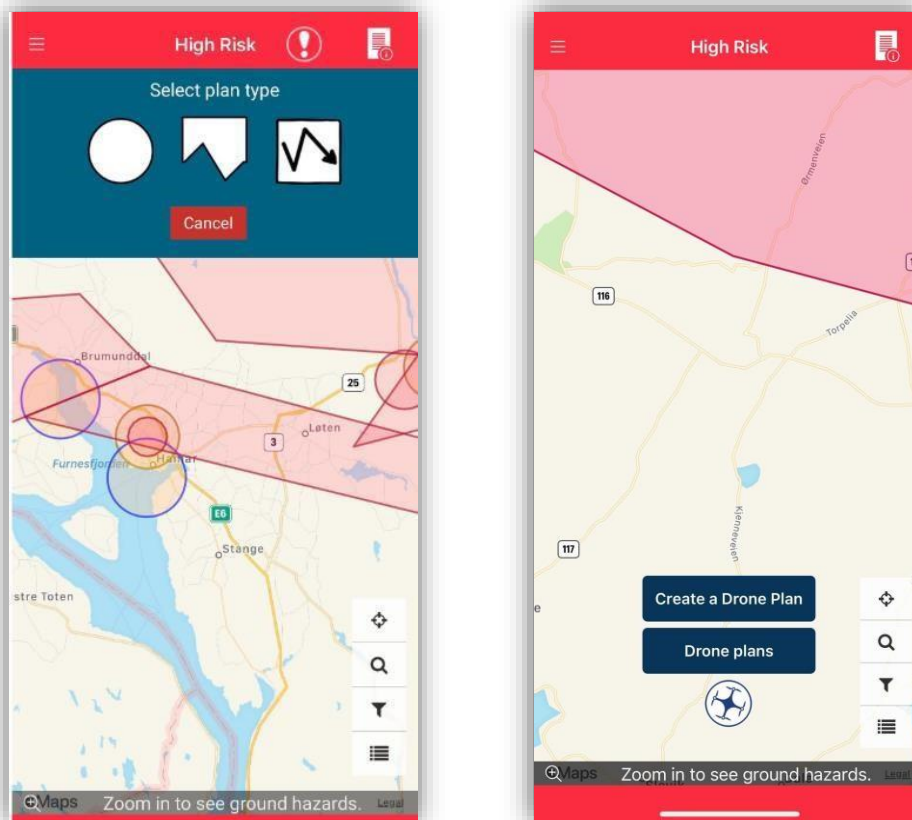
High Risk

Select plan type

Cancel

Brumunddal

25

3

Løten

Furnesfjorden

Hamar

E6

Stange

stre Toten

Maps Zoom in to see ground hazards. Legal

High Risk

Ørmenveien

116

Torpella

Klennveien

117

Create a Drone Plan

Drone plans

Maps Zoom in to see ground hazards. Legal